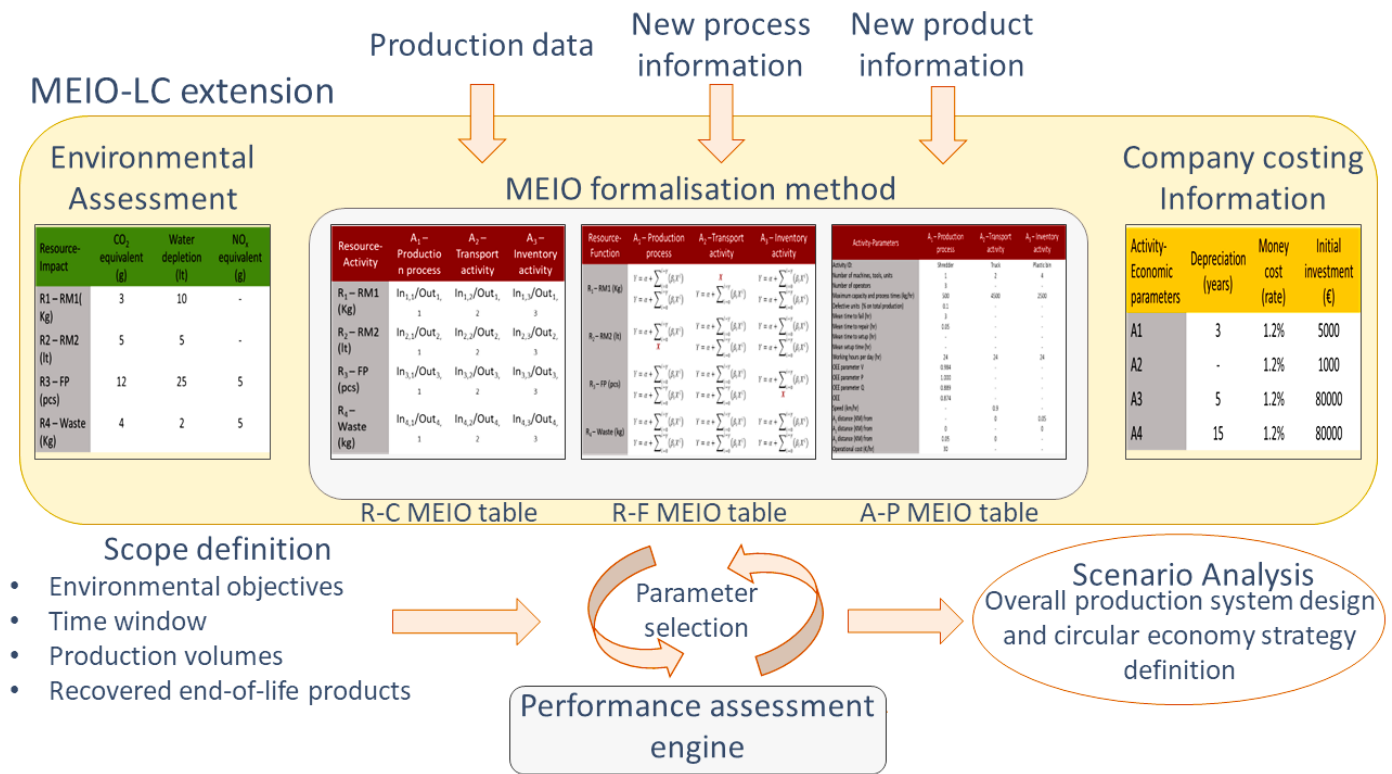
Production data

New process information

New product information

MEIO-LC extension

Environmental Assessment

| Resource-Impact | $CO_2$ equivalent (g) | Water depletion (lt) | $NO_x$ equivalent (g) |
|---|---|---|---|
| R1 – RM1(Kg) | 3 | 10 | - |
| R2 – RM2 (lt) | 5 | 5 | - |
| R3 – FP (pcs) | 12 | 25 | 5 |
| R4 – Waste (Kg) | 4 | 2 | 5 |

MEIO formalisation method

| Resource-Activity | $A_1$ – Production process | $A_2$ – Transport activity | $A_3$ – Inventory activity |
|---|---|---|---|
| $R_1$ – RM1 (Kg) | $In_{1,1}/Out_{1,1}$ | $In_{1,2}/Out_{1,2}$ | $In_{1,3}/Out_{1,3}$ |
| $R_2$ – RM2 (lt) | $In_{2,1}/Out_{2,1}$ | $In_{2,2}/Out_{2,2}$ | $In_{2,3}/Out_{2,3}$ |
| $R_3$ – FP (pcs) | $In_{3,1}/Out_{3,1}$ | $In_{3,2}/Out_{3,2}$ | $In_{3,3}/Out_{3,3}$ |
| $R_4$ – Waste (kg) | $In_{4,1}/Out_{4,1}$ | $In_{4,2}/Out_{4,2}$ | $In_{4,3}/Out_{4,3}$ |

| Resource-Function | $A_1$ – Production process | $A_2$ – Transport activity | $A_3$ – Inventory activity |
|---|---|---|---|
| $R_1$ – RM1 (Kg) | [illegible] | X | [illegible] |
| $R_2$ – RM2 (lt) | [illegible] X | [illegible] | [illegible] |
| $R_3$ – FP (pcs) | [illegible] | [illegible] | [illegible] X |
| $R_4$ – Waste (kg) | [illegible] | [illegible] | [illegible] |

| Activity-Parameters | $A_1$ – Production process | $A_2$ – Transport activity | $A_3$ – Inventory activity |
|---|---|---|---|
| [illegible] | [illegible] | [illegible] | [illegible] |

Company costing Information

| Activity-Economic parameters | Depreciation (years) | Money cost (rate) | Initial investment (€) |
|---|---|---|---|
| A1 | 3 | 1.2% | 5000 |
| A2 | - | 1.2% | 1000 |
| A3 | 5 | 1.2% | 80000 |
| A4 | 15 | 1.2% | 80000 |

R-C MEIO table

R-F MEIO table

A-P MEIO table

Scope definition
• Environmental objectives
• Time window
• Production volumes
• Recovered end-of-life products

Parameter selection

Performance assessment engine

Scenario Analysis
Overall production system design and circular economy strategy definition